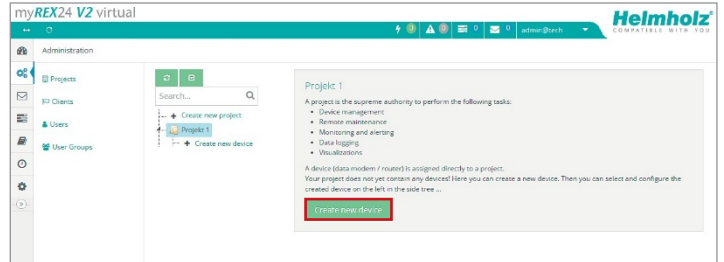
myREX24 V2 virtual

Helmholz
COMPATIBLE WITH YOU

0 0 0 0 admin@tech

Administration

Projects
Clients
Users
User Groups

Search...

Create new project
Projekt 1
Create new device

Projekt 1

A project is the supreme authority to perform the following tasks:

- Device management
- Remote maintenance
- Monitoring and alerting
- Data logging
- Visualizations

A device (data modem / router) is assigned directly to a project.
Your project does not yet contain any devices! Here you can create a new device. Then you can select and configure the created device on the left in the side tree ...

Create new device